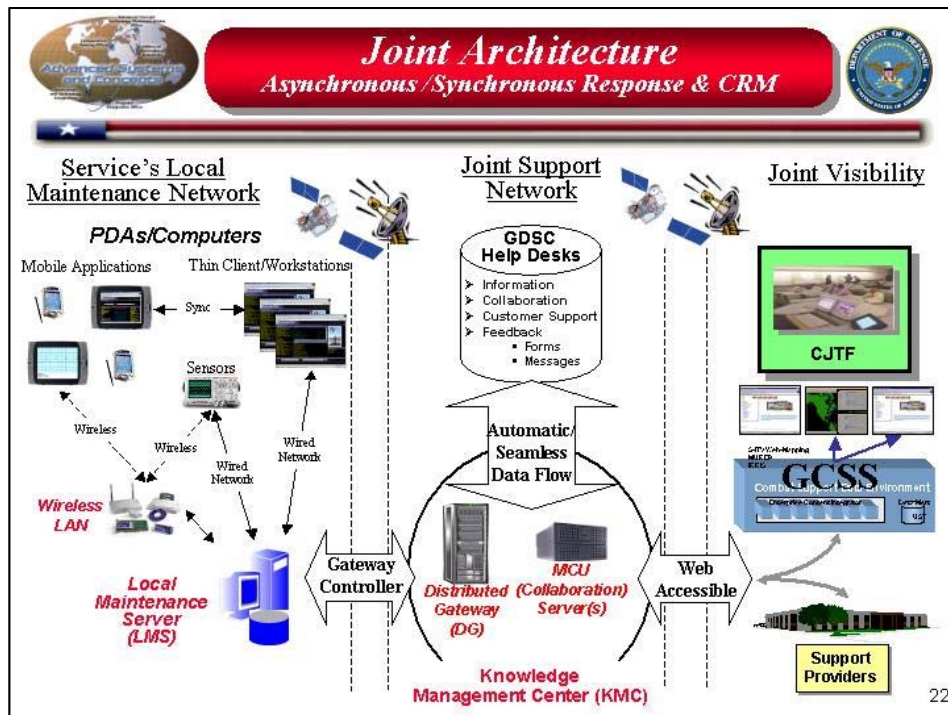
Advanced Systems and Concepts

Joint Architecture
Asynchronous /Synchronous Response & CRM

Service's Local Maintenance Network

PDAs/Computers

Mobile Applications

Thin Client/Workstations

Sync

Sensors

Wireless

Wireless

Wired Network

Wired Network

Wireless LAN

Local Maintenance Server (LMS)

Joint Support Network

GDSC Help Desks
➢ Information
➢ Collaboration
➢ Customer Support
➢ Feedback
▪ Forms
▪ Messages

Automatic/ Seamless Data Flow

Gateway Controller

Distributed Gateway (DG)

MCU (Collaboration) Server(s)

Web Accessible

Knowledge Management Center (KMC)

Joint Visibility

CJTF

GCSS

Combat Support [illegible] Environment

Support Providers

22